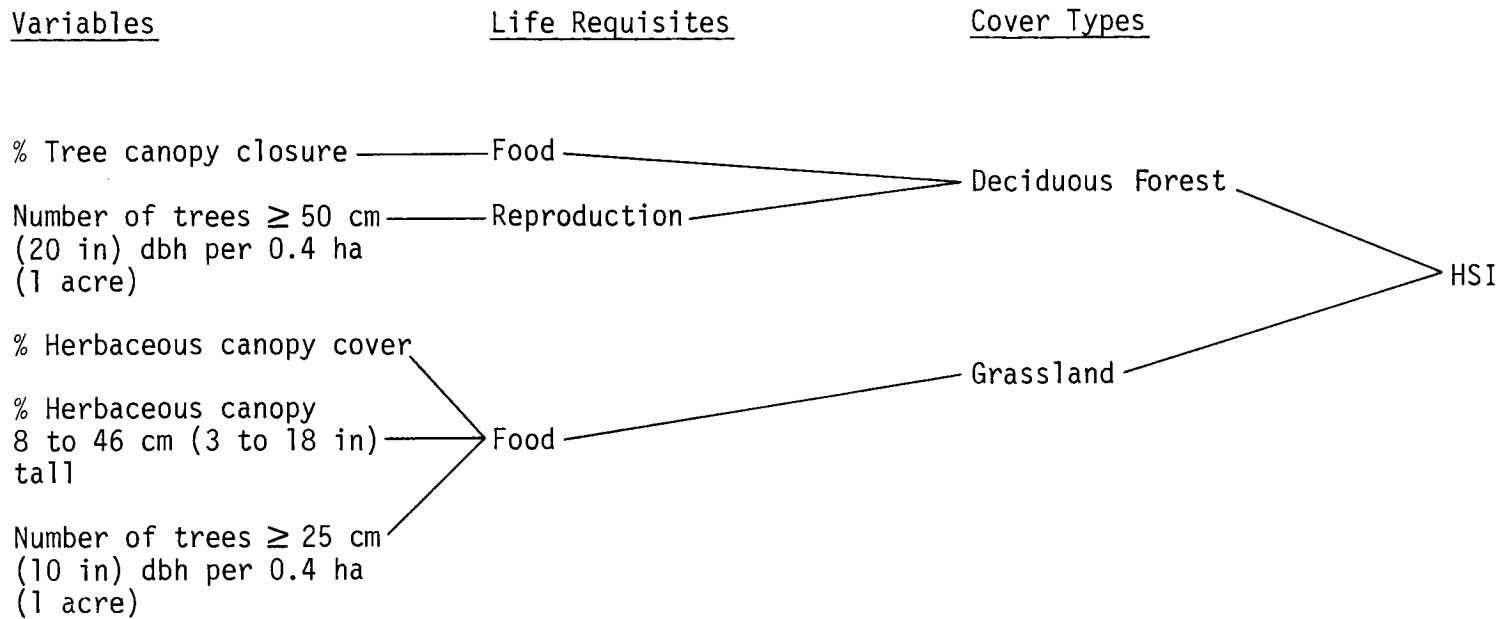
Variables

Life Requisites

Cover Types

% Tree canopy closure — Food

Number of trees $\geq$ 50 cm (20 in) dbh per 0.4 ha (1 acre) — Reproduction

Deciduous Forest

% Herbaceous canopy cover

% Herbaceous canopy 8 to 46 cm (3 to 18 in) tall

Number of trees $\geq$ 25 cm (10 in) dbh per 0.4 ha (1 acre)

Food

Grassland

HSI